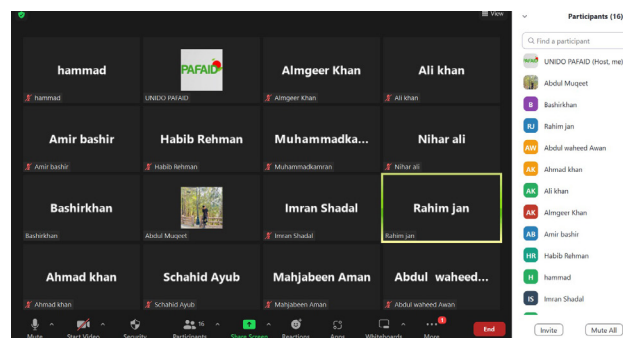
View

hammad
hammad

PAFAID
UNIDO PAFAID

Almgeer Khan
Almgeer Khan

Ali khan
Ali khan

Amir bashir
Amir bashir

Habib Rehman
Habib Rehman

Muhammadka...
Muhammadkamran

Nihar ali
Nihar ali

Bashirkhan
Bashirkhan

Abdul Muqeet

Imran Shadal
Imran Shadal

Rahim jan
Rahim jan

Ahmad khan
Ahmad khan

Schahid Ayub
Schahid Ayub

Mahjabeen Aman
Mahjabeen Aman

Abdul waheed...
Abdul waheed Awan

Mute
Start Video
Security
16
Participants
Share Screen
Reactions
Apps
Whiteboards
1
More
End

Participants (16)
Find a participant
UNIDO PAFAID (Host, me)
Abdul Muqeet
B Bashirkhan
RJ Rahim jan
AW Abdul waheed Awan
AK Ahmad khan
AK Ali khan
AK Almgeer Khan
AB Amir bashir
HR Habib Rehman
H hammad
IS Imran Shadal
Invite
Mute All